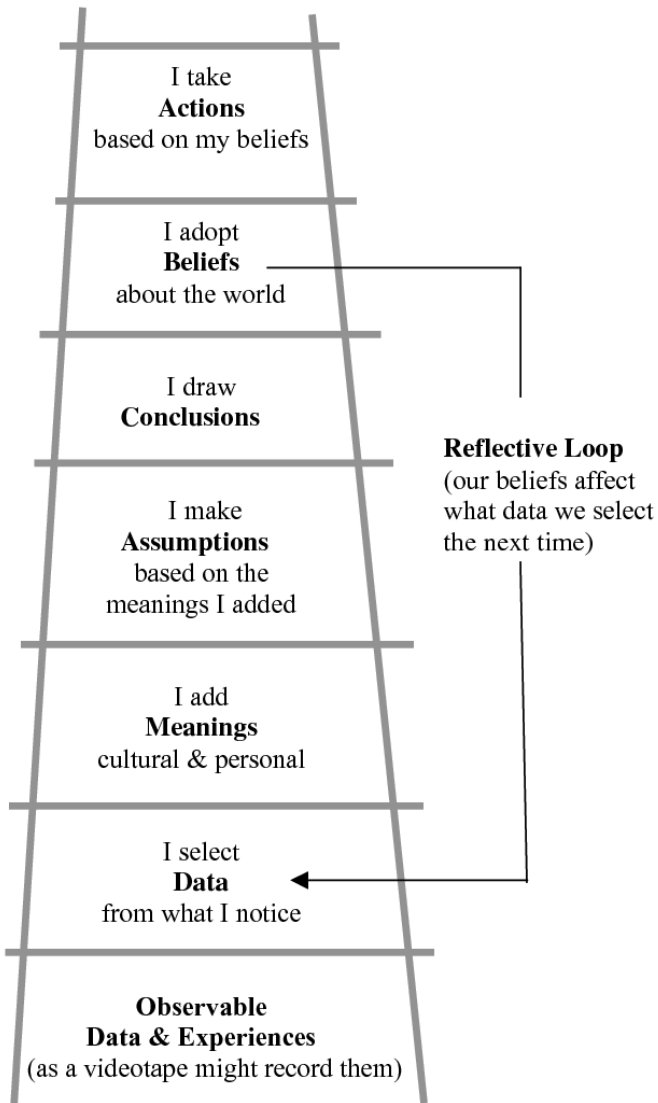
I take
**Actions**
based on my beliefs

I adopt
**Beliefs**
about the world

I draw
**Conclusions**

I make
**Assumptions**
based on the meanings I added

I add
**Meanings**
cultural & personal

I select
**Data**
from what I notice

**Observable Data & Experiences**
(as a videotape might record them)

**Reflective Loop**
(our beliefs affect what data we select the next time)